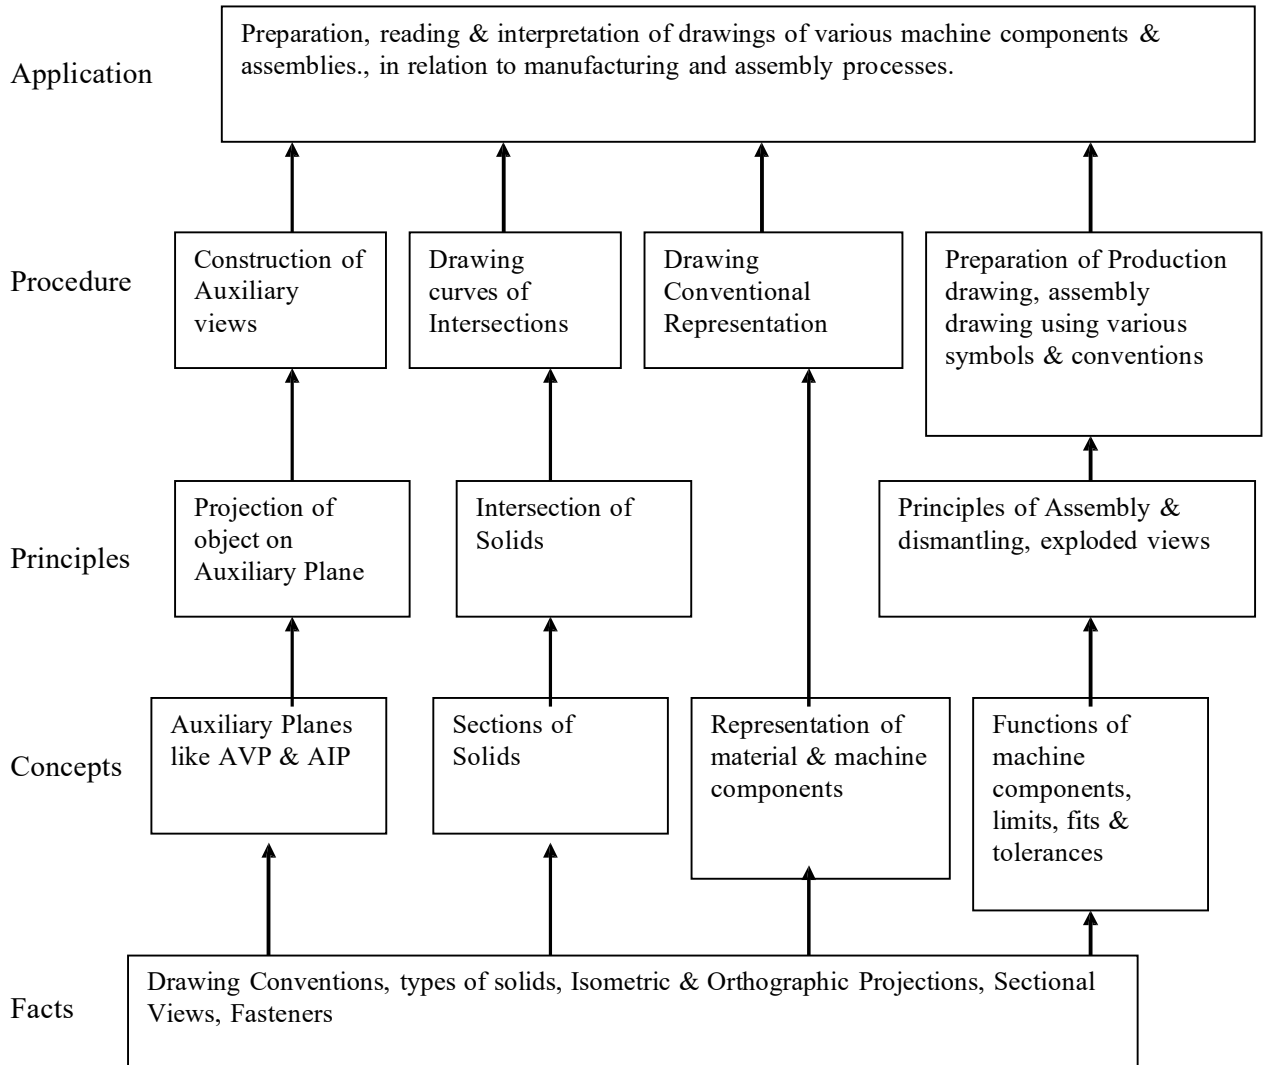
Application

Preparation, reading & interpretation of drawings of various machine components & assemblies., in relation to manufacturing and assembly processes.

Procedure

Construction of Auxiliary views

Drawing curves of Intersections

Drawing Conventional Representation

Preparation of Production drawing, assembly drawing using various symbols & conventions

Principles

Projection of object on Auxiliary Plane

Intersection of Solids

Principles of Assembly & dismantling, exploded views

Concepts

Auxiliary Planes like AVP & AIP

Sections of Solids

Representation of material & machine components

Functions of machine components, limits, fits & tolerances

Facts

Drawing Conventions, types of solids, Isometric & Orthographic Projections, Sectional Views, Fasteners